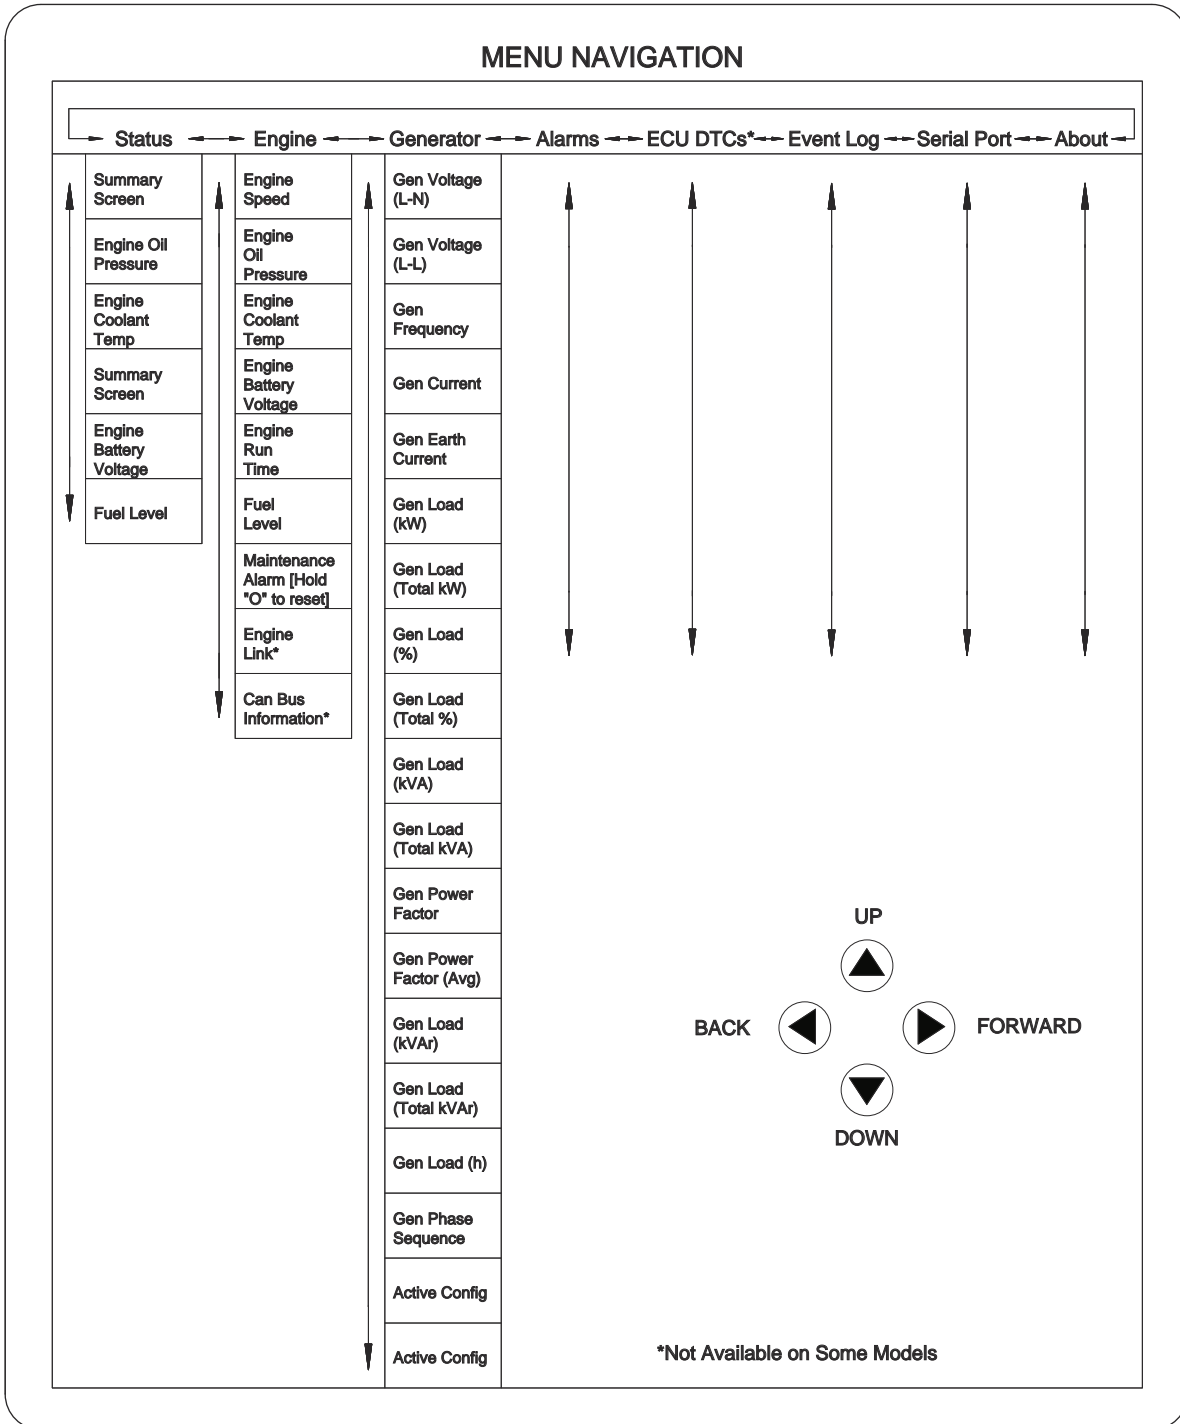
MENU NAVIGATION

Status Engine Generator Alarms ECU DTCs* Event Log Serial Port About

Summary Screen
Engine Oil Pressure
Engine Coolant Temp
Summary Screen
Engine Battery Voltage
Fuel Level

Engine Speed
Engine Oil Pressure
Engine Coolant Temp
Engine Battery Voltage
Engine Run Time
Fuel Level
Maintenance Alarm [Hold "O" to reset]
Engine Link*
Can Bus Information*

Gen Voltage (L-N)
Gen Voltage (L-L)
Gen Frequency
Gen Current
Gen Earth Current
Gen Load (kW)
Gen Load (Total kW)
Gen Load (%)
Gen Load (Total %)
Gen Load (kVA)
Gen Load (Total kVA)
Gen Power Factor
Gen Power Factor (Avg)
Gen Load (kVAr)
Gen Load (Total kVAr)
Gen Load (h)
Gen Phase Sequence
Active Config
Active Config

UP
BACK
FORWARD
DOWN

*Not Available on Some Models